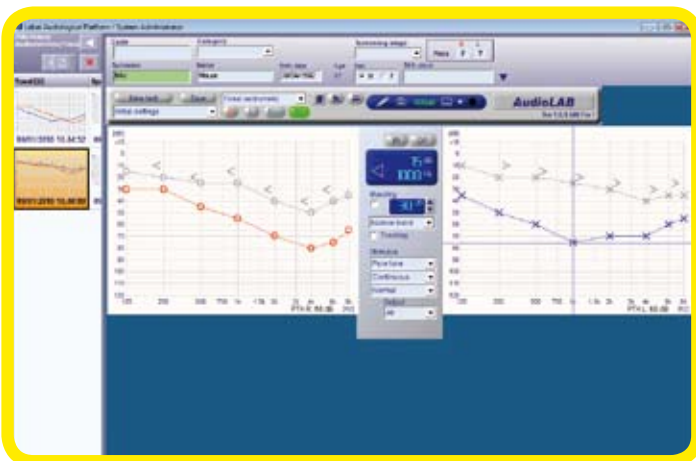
Audiological Platform / System Administrator

Code
Category
Surname
Name
Birth date
Age
Sex
Screening stage
New
Save test
Save
Initial settings
AudioLAB

dB
125
250
500
750
1k
1.5k
2k
3k
4k
6k
8k
PTA R: 50.00
PTA L: 50.00

75
1000
Masking
Narrow band
Tracking
Stimulus
Pure tone
Continuous
Normal
Output
Air

09/01/2010 10.34.52
09/01/2010 10.00.00